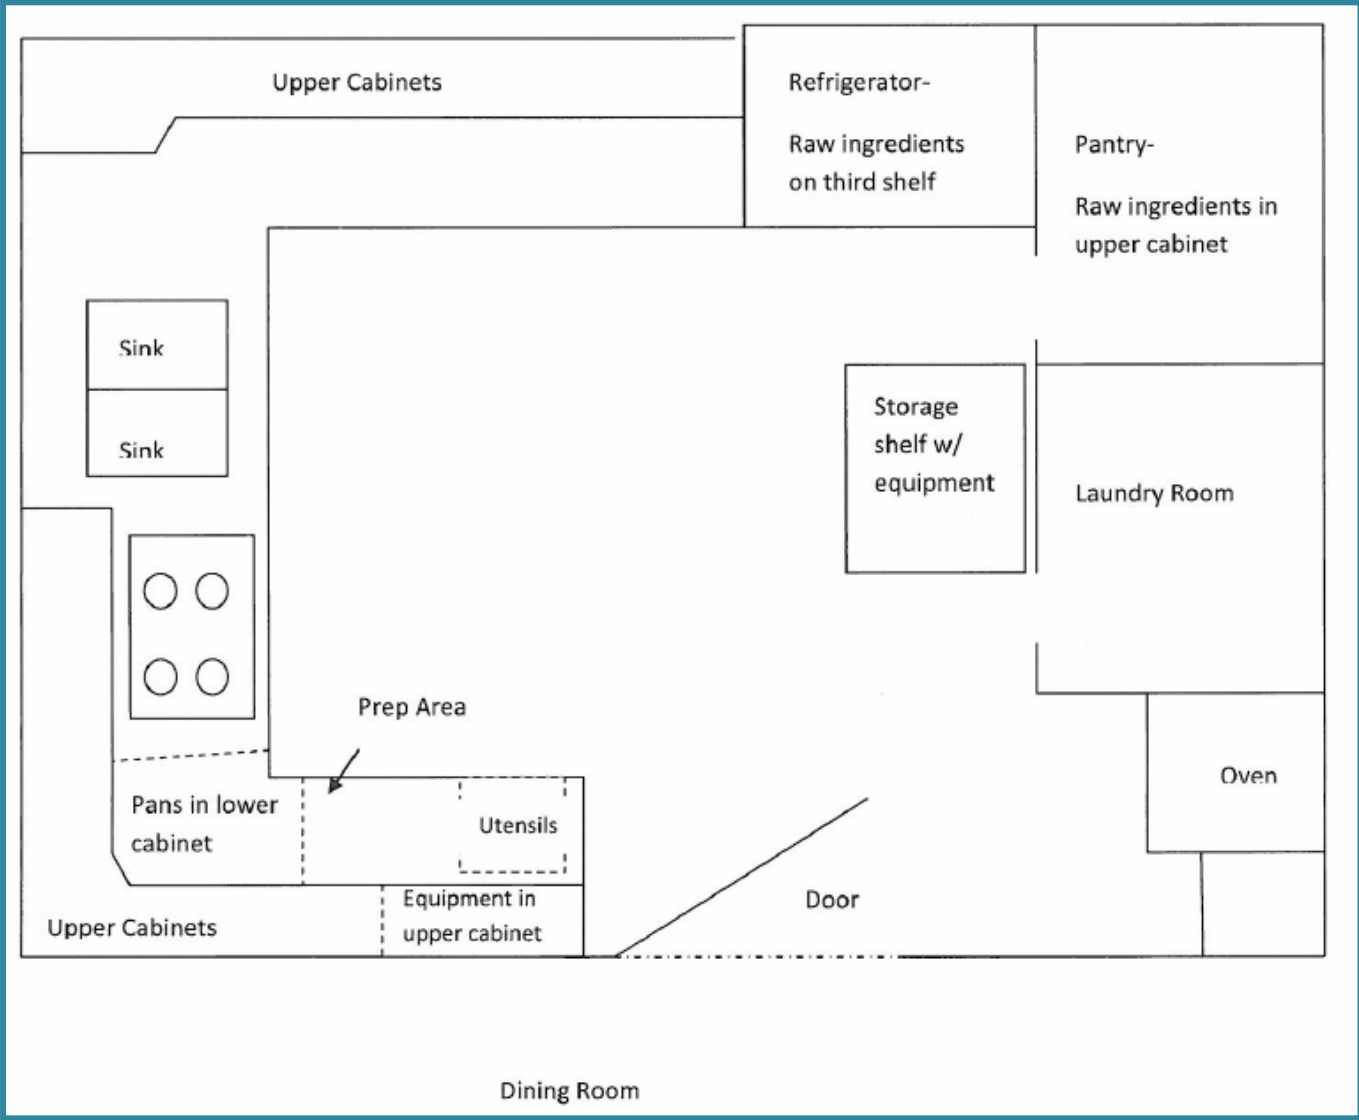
Upper Cabinets

Refrigerator-

Raw ingredients on third shelf

Pantry-

Raw ingredients in upper cabinet

Sink

Sink

Storage shelf w/ equipment

Laundry Room

Prep Area

Pans in lower cabinet

Utensils

Oven

Door

Upper Cabinets

Equipment in upper cabinet

Dining Room